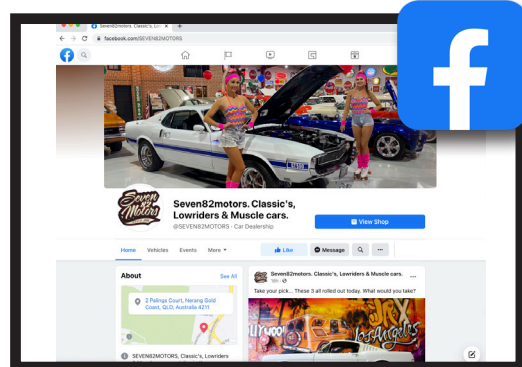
Seven82motors. Classic's, Lo ×

facebook.com/SEVEN82MOTORS

Seven82 Motors

Seven82motors. Classic's, Lowriders & Muscle cars.

@SEVEN82MOTORS · Car Dealership

View Shop

Home Vehicles Events More ▾

Like Message

About

See All

2 Pellings Court, Nerang Gold Coast, QLD, Australia 4211

SEVEN82MOTORS, Classic's, Lowriders

Seven82motors. Classic's, Lowriders & Muscle cars.

16h

Take your pick... These 3 all rolled out today. What would you take?

Los Angeles